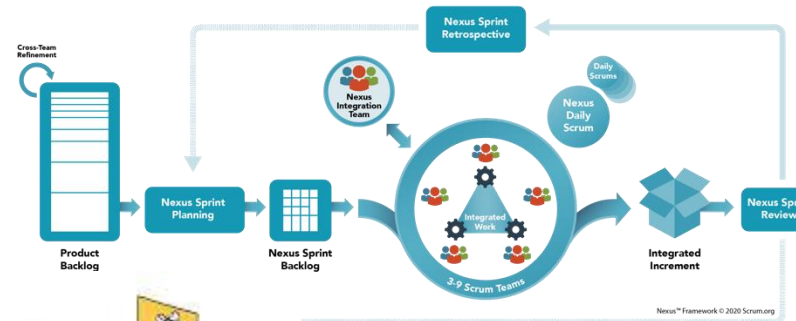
Nexus Sprint Retrospective

Cross-Team Refinement

Nexus Integration Team

Daily Scrums

Nexus Daily Scrum

Nexus Sprint Planning

Integrated Work

Nexus Spr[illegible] Review

Product Backlog

Nexus Sprint Backlog

Integrated Increment

3-9 Scrum Teams

Nexus™ Framework © 2020 Scrum.org